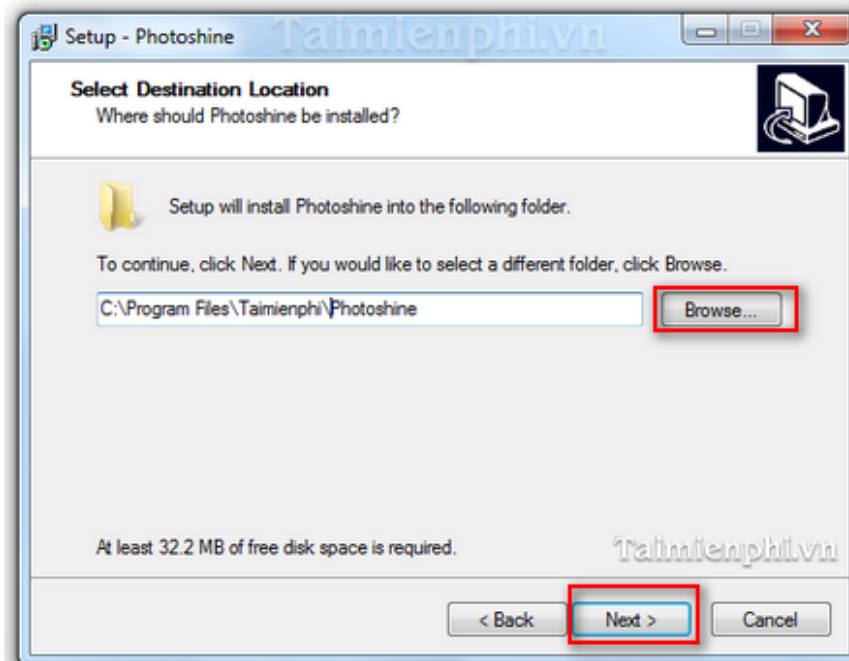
Setup - Photoshine

Taimienphi.vn

Select Destination Location
Where should Photoshine be installed?

Setup will install Photoshine into the following folder.

To continue, click Next. If you would like to select a different folder, click Browse.

C:\Program Files\Taimienphi\Photoshine

Browse...

At least 32.2 MB of free disk space is required.

Taimienphi.vn

< Back

Next >

Cancel